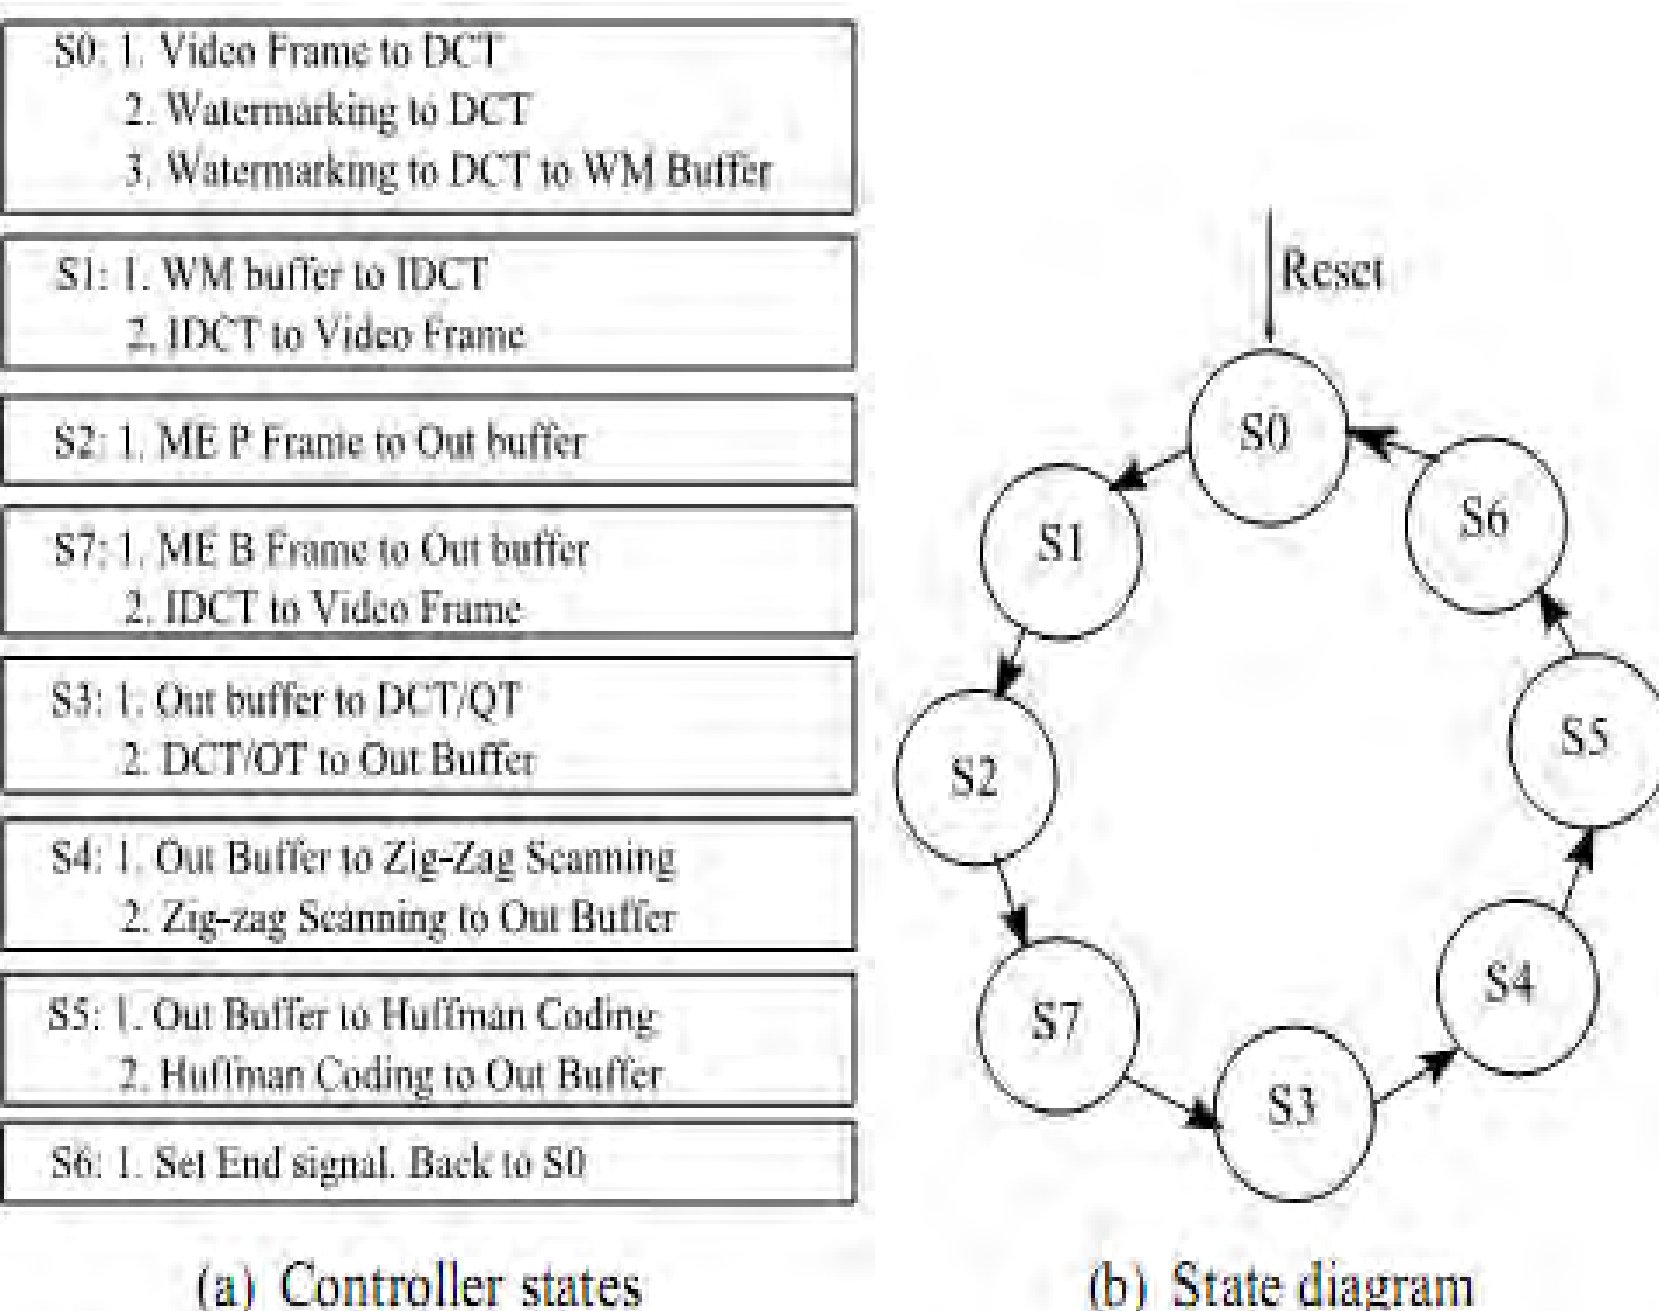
S0: 1. Video Frame to DCT
2. Watermarking to DCT
3. Watermarking to DCT to WM Buffer

S1: 1. WM buffer to IDCT
2. IDCT to Video Frame

S2: 1. ME P Frame to Out buffer

S7: 1. ME B Frame to Out buffer
2. IDCT to Video Frame

S3: 1. Out buffer to DCT/QT
2. DCT/OT to Out Buffer

S4: 1. Out Buffer to Zig-Zag Scanning
2. Zig-zag Scanning to Out Buffer

S5: 1. Out Buffer to Huffman Coding
2. Huffman Coding to Out Buffer

S6: 1. Set End signal. Back to S0

(a) Controller states

Reset

S0

S1

S6

S2

S5

S7

S4

S3

(b) State diagram